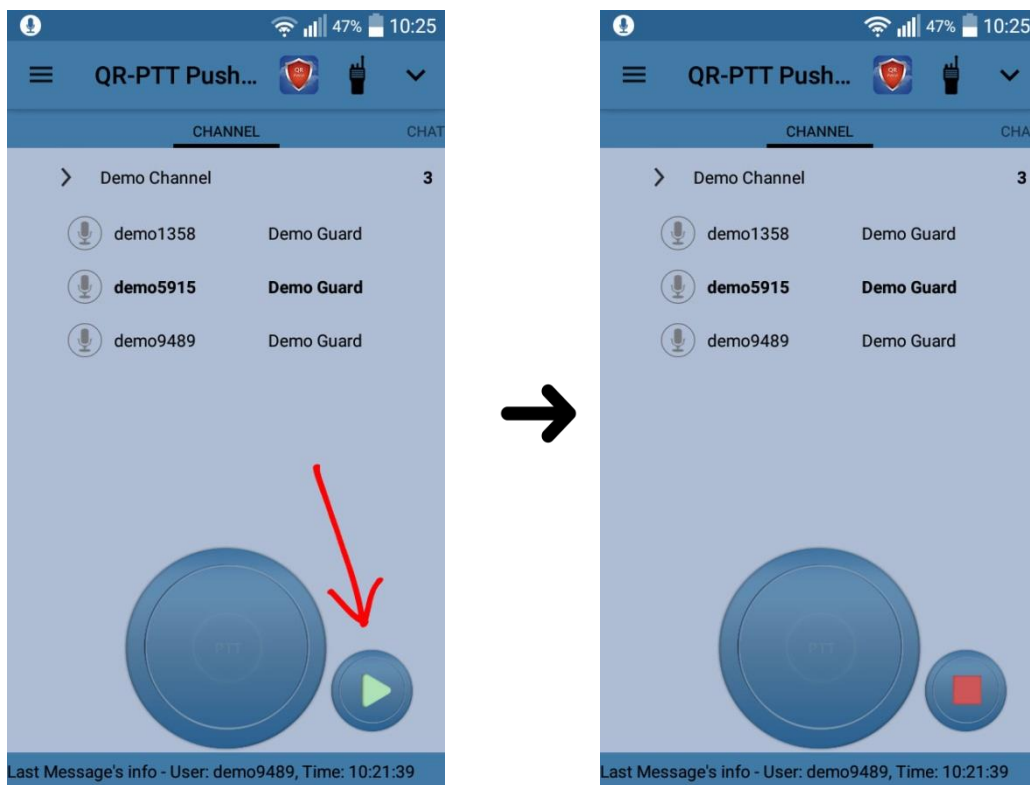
47% 10:25

QR-PTT Push...

CHANNEL

CHAT

Demo Channel 3

demo1358 Demo Guard

**demo5915** **Demo Guard**

demo9489 Demo Guard

PTT

Last Message's info - User: demo9489, Time: 10:21:39

47% 10:25

QR-PTT Push...

CHANNEL

CHA

Demo Channel 3

demo1358 Demo Guard

**demo5915** **Demo Guard**

demo9489 Demo Guard

PTT

Last Message's info - User: demo9489, Time: 10:21:39